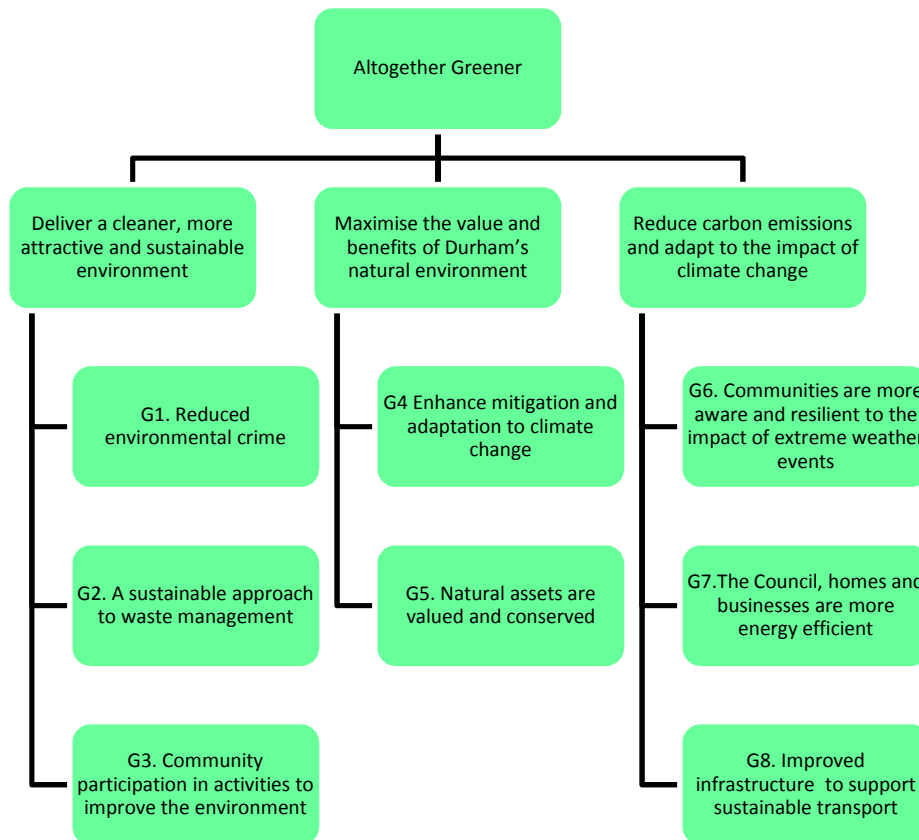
Altogether Greener

Deliver a cleaner, more attractive and sustainable environment

G1. Reduced environmental crime

G2. A sustainable approach to waste management

G3. Community participation in activities to improve the environment

Maximise the value and benefits of Durham's natural environment

G4 Enhance mitigation and adaptation to climate change

G5. Natural assets are valued and conserved

Reduce carbon emissions and adapt to the impact of climate change

G6. Communities are more aware and resilient to the impact of extreme weather events

G7.The Council, homes and businesses are more energy efficient

G8. Improved infrastructure to support sustainable transport